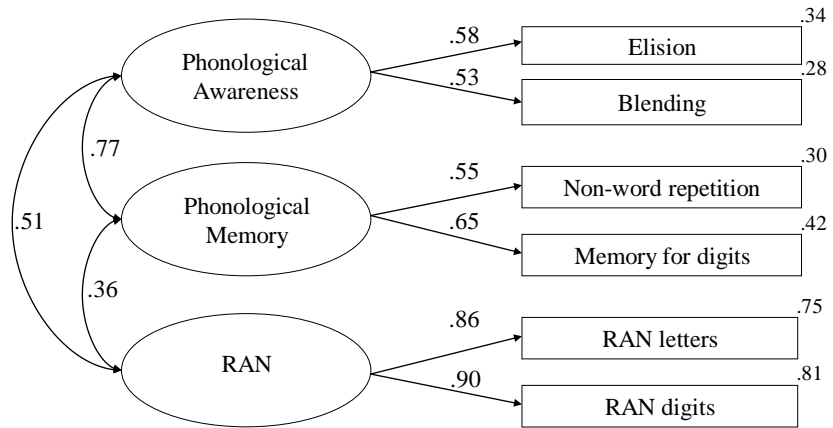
Phonological Awareness

.58

.34

Elision

.53

.28

Blending

.77

.51

Phonological Memory

.55

.30

Non-word repetition

.65

.42

Memory for digits

.36

RAN

.86

.75

RAN letters

.90

.81

RAN digits